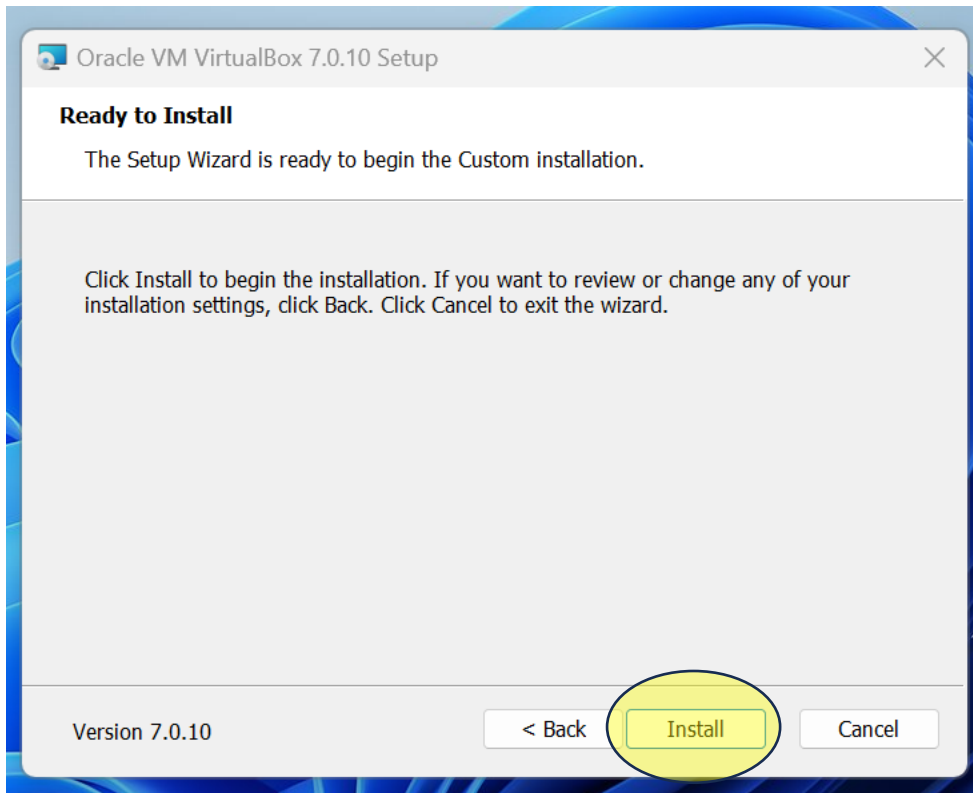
Oracle VM VirtualBox 7.0.10 Setup

Ready to Install

The Setup Wizard is ready to begin the Custom installation.

Click Install to begin the installation. If you want to review or change any of your installation settings, click Back. Click Cancel to exit the wizard.

Version 7.0.10

< Back

Install

Cancel